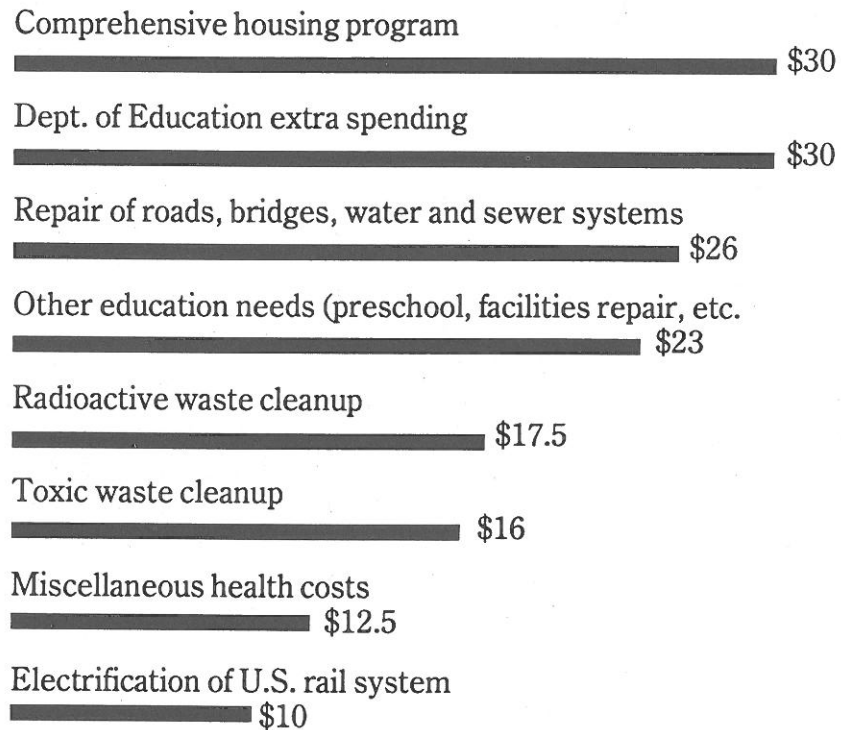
Comprehensive housing program
\$30

Dept. of Education extra spending
\$30

Repair of roads, bridges, water and sewer systems
\$26

Other education needs (preschool, facilities repair, etc.
\$23

Radioactive waste cleanup
\$17.5

Toxic waste cleanup
\$16

Miscellaneous health costs
\$12.5

Electrification of U.S. rail system
\$10